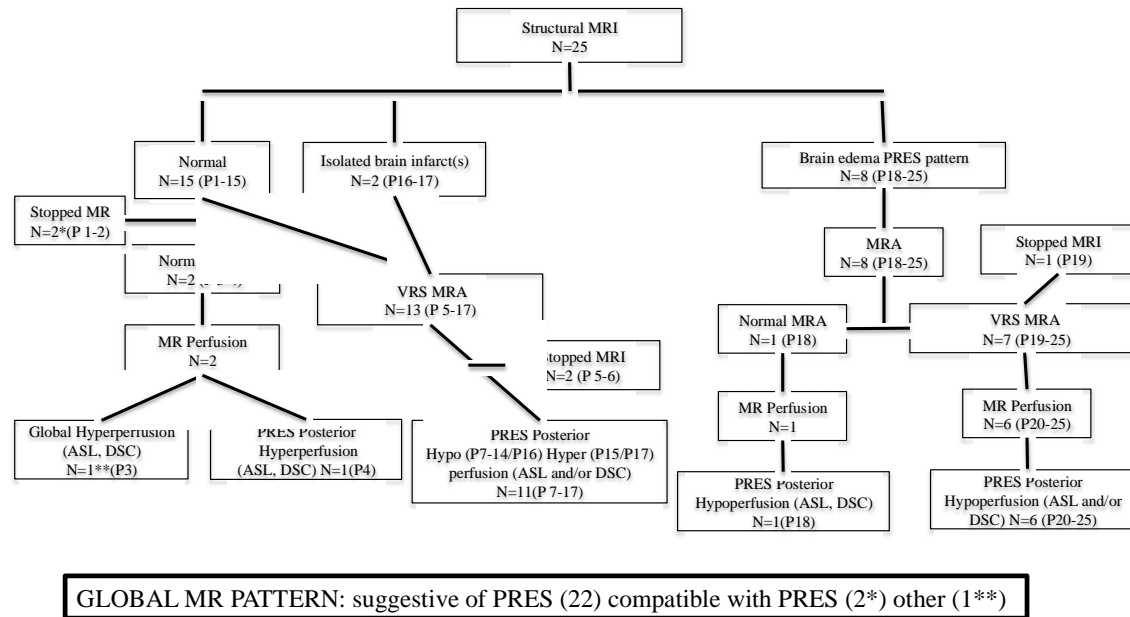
Structural MRI
N=25

Normal
N=15 (P1-15)

Isolated brain infarct(s)
N=2 (P16-17)

Brain edema PRES pattern
N=8 (P18-25)

Stopped MR
N=2*(P 1-2)

Norm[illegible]
N=2 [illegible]

VRS MRA
N=13 (P 5-17)

MR Perfusion
N=2

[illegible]topped MRI
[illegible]=2 (P 5-6)

Global Hyperperfusion
(ASL, DSC)
N=1**(P3)

PRES Posterior
Hyperperfusion
(ASL, DSC) N=1(P4)

PRES Posterior
Hypo (P7-14/P16) Hyper (P15/P17)
perfusion (ASL and/or DSC)
N=11(P 7-17)

MRA
N=8 (P18-25)

Stopped MRI
N=1 (P19)

Normal MRA
N=1 (P18)

VRS MRA
N=7 (P19-25)

MR Perfusion
N=1

MR Perfusion
N=6 (P20-25)

PRES Posterior
Hypoperfusion (ASL, DSC)
N=1(P18)

PRES Posterior
Hypoperfusion (ASL and/or
DSC) N=6 (P20-25)

GLOBAL MR PATTERN: suggestive of PRES (22) compatible with PRES (2*) other (1**)